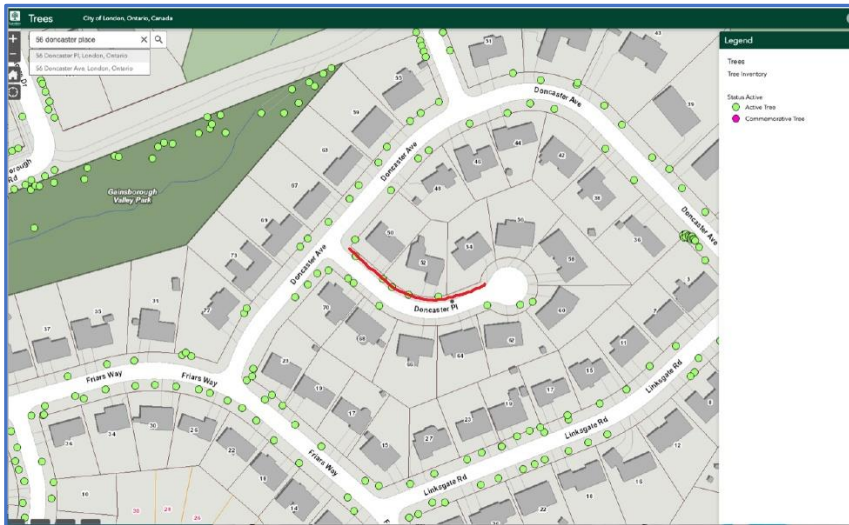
Trees City of London, Ontario, Canada

56 doncaster place

56 Doncaster Pl, London, Ontario

56 Doncaster Ave, London, Ontario

Legend

Trees

Tree Inventory

Status Active

Active Tree

Commemorative Tree

Gainsborough Valley Park

rough Rd

Doncaster Ave

Doncaster Ave

Doncaster Ave

Doncaster Ave

Doncaster Pl

Friars Way

Friars Way

Friars Way

Linkgate Rd

Linkgate Rd

Linkgate Rd

Linkgate Rd

51

43

55

39

59

44

46

42

63

48

38

67

50

36

71

58

52

54

56

75

31

70

60

33

37

66

64

62

29

19

17

15

23

21

13

11

9

7

3

5

26

24

30

28

22

20

27

25

18

16

14

12

36

24

26